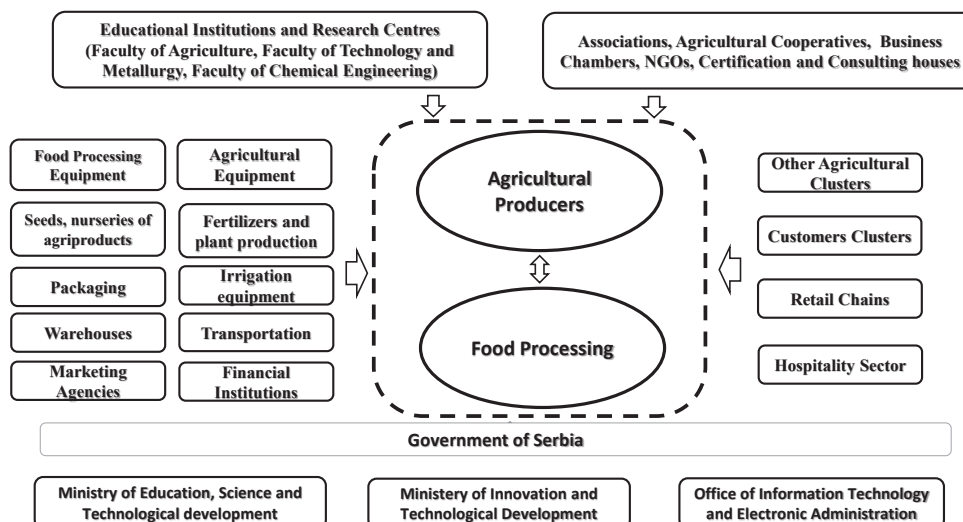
Educational Institutions and Research Centres (Faculty of Agriculture, Faculty of Technology and Metallurgy, Faculty of Chemical Engineering)

Associations, Agricultural Cooperatives, Business Chambers, NGOs, Certification and Consulting houses

Food Processing Equipment

Agricultural Equipment

Seeds, nurseries of agriproducts

Fertilizers and plant production

Packaging

Irrigation equipment

Warehouses

Transportation

Marketing Agencies

Financial Institutions

Agricultural Producers

Food Processing

Other Agricultural Clusters

Customers Clusters

Retail Chains

Hospitality Sector

Government of Serbia

Ministry of Education, Science and Technological development

Ministery of Innovation and Technological Development

Office of Information Technology and Electronic Administration